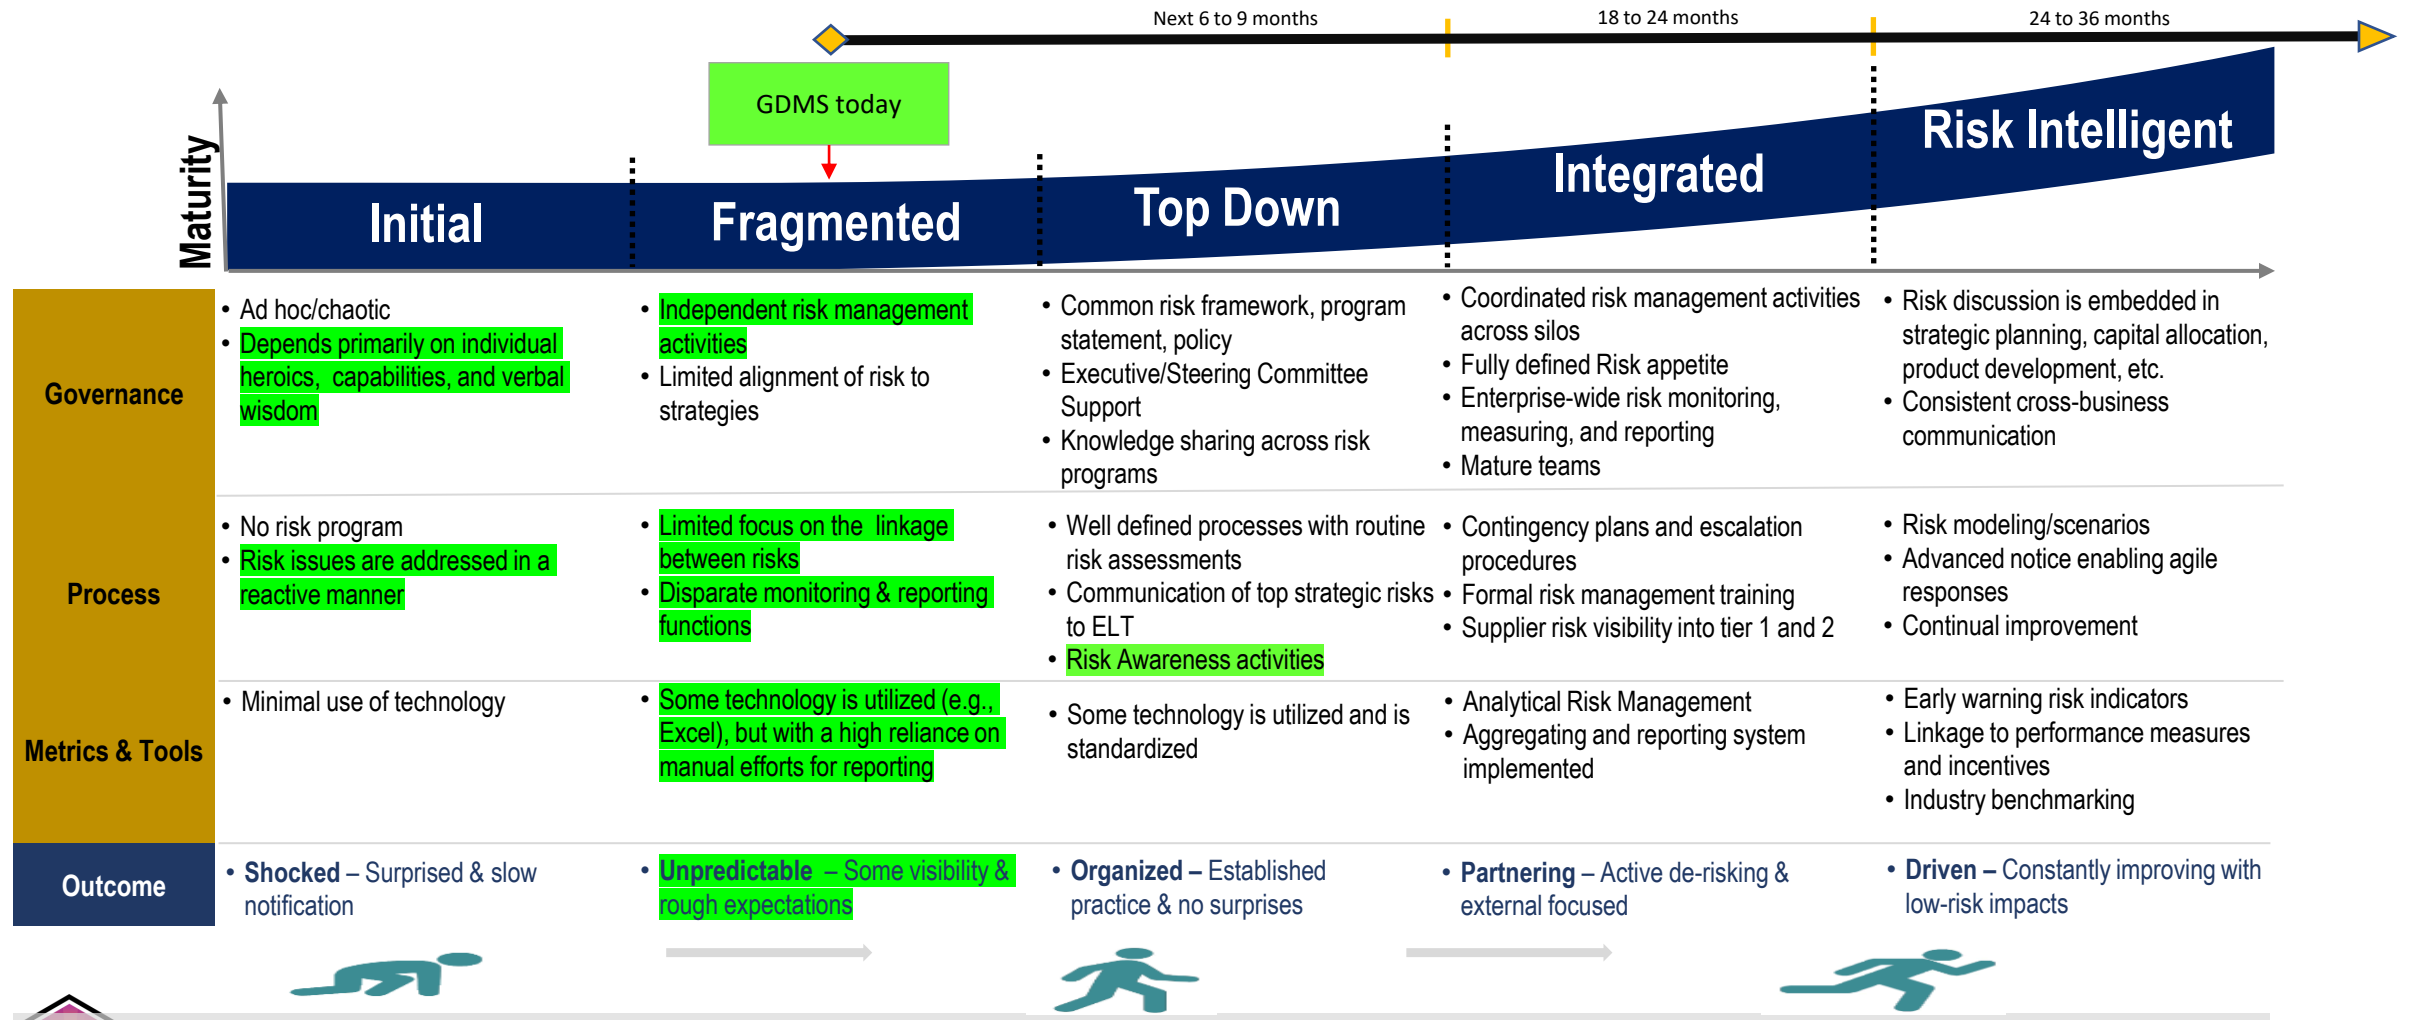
Next 6 to 9 months
18 to 24 months
24 to 36 months

GDMS today

Maturity

Initial
Fragmented
Top Down
Integrated
Risk Intelligent

| | Initial | Fragmented | Top Down | Integrated | Risk Intelligent |
|---|---|---|---|---|---|
| Governance | • Ad hoc/chaotic<br>• Depends primarily on individual heroics, capabilities, and verbal wisdom | • Independent risk management activities<br>• Limited alignment of risk to strategies | • Common risk framework, program statement, policy<br>• Executive/Steering Committee Support<br>• Knowledge sharing across risk programs | • Coordinated risk management activities across silos<br>• Fully defined Risk appetite<br>• Enterprise-wide risk monitoring, measuring, and reporting<br>• Mature teams | • Risk discussion is embedded in strategic planning, capital allocation, product development, etc.<br>• Consistent cross-business communication |
| Process | • No risk program<br>• Risk issues are addressed in a reactive manner | • Limited focus on the linkage between risks<br>• Disparate monitoring & reporting functions | • Well defined processes with routine risk assessments<br>• Communication of top strategic risks to ELT<br>• Risk Awareness activities | • Contingency plans and escalation procedures<br>• Formal risk management training<br>• Supplier risk visibility into tier 1 and 2 | • Risk modeling/scenarios<br>• Advanced notice enabling agile responses<br>• Continual improvement |
| Metrics & Tools | • Minimal use of technology | • Some technology is utilized (e.g., Excel), but with a high reliance on manual efforts for reporting | • Some technology is utilized and is standardized | • Analytical Risk Management<br>• Aggregating and reporting system implemented | • Early warning risk indicators<br>• Linkage to performance measures and incentives<br>• Industry benchmarking |
| Outcome | • Shocked – Surprised & slow notification | • Unpredictable – Some visibility & rough expectations | • Organized – Established practice & no surprises | • Partnering – Active de-risking & external focused | • Driven – Constantly improving with low-risk impacts |